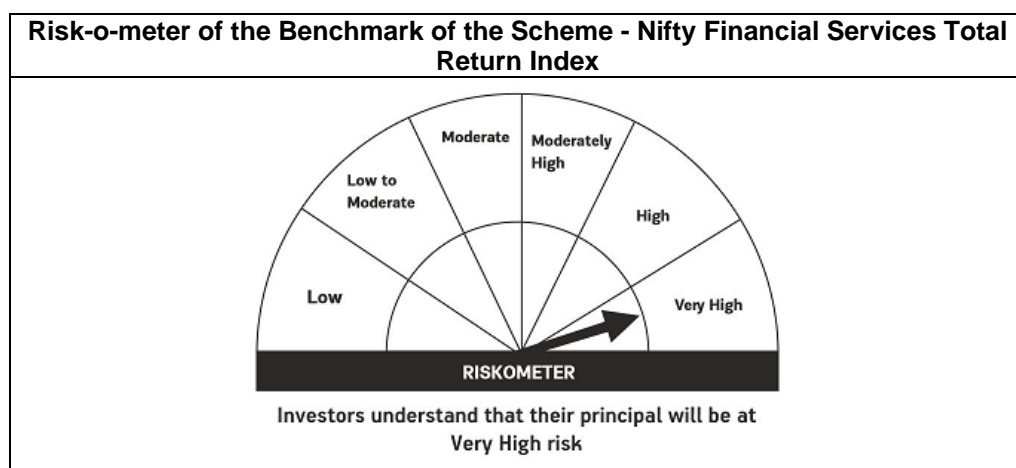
Risk-o-meter of the Benchmark of the Scheme - Nifty Financial Services Total Return Index

Low

Low to Moderate

Moderate

Moderately High

High

Very High

RISKOMETER

Investors understand that their principal will be at Very High risk